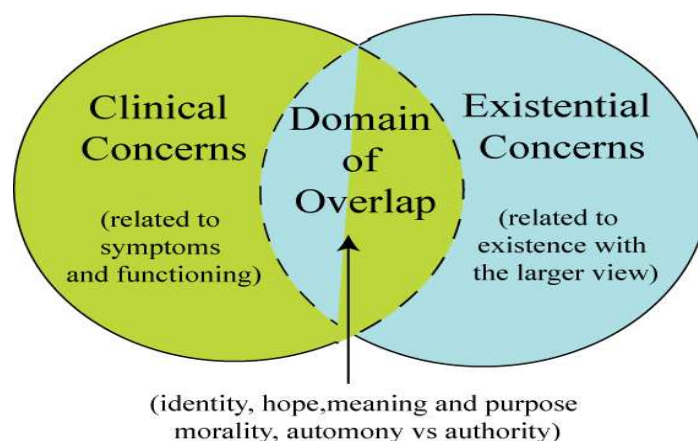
Clinical Concerns

(related to symptoms and functioning)

Domain of Overlap

Existential Concerns

(related to existence with the larger view)

(identity, hope,meaning and purpose morality, automony vs authority)